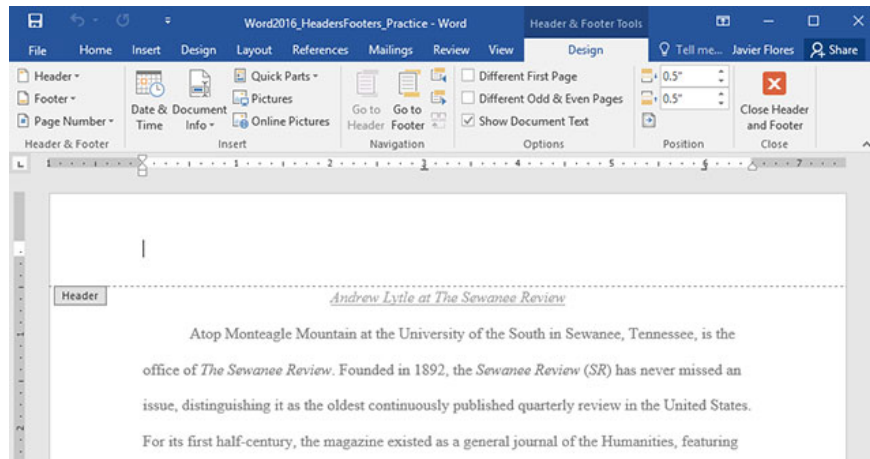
Word2016_HeadersFooters_Practice - Word

Header & Footer Tools

File Home Insert Design Layout References Mailings Review View Design

Tell me... Javier Flores Share

Header
Footer
Page Number
Header & Footer

Date & Time
Document Info
Quick Parts
Pictures
Online Pictures
Insert

Go to Header
Go to Footer
Navigation

Different First Page
Different Odd & Even Pages
Show Document Text
Options

0.5"
0.5"
Position

Close Header and Footer
Close

Header

Andrew Lytle at The Sewanee Review

Atop Monteagle Mountain at the University of the South in Sewanee, Tennessee, is the office of The Sewanee Review. Founded in 1892, the Sewanee Review (SR) has never missed an issue, distinguishing it as the oldest continuously published quarterly review in the United States. For its first half-century, the magazine existed as a general journal of the Humanities, featuring